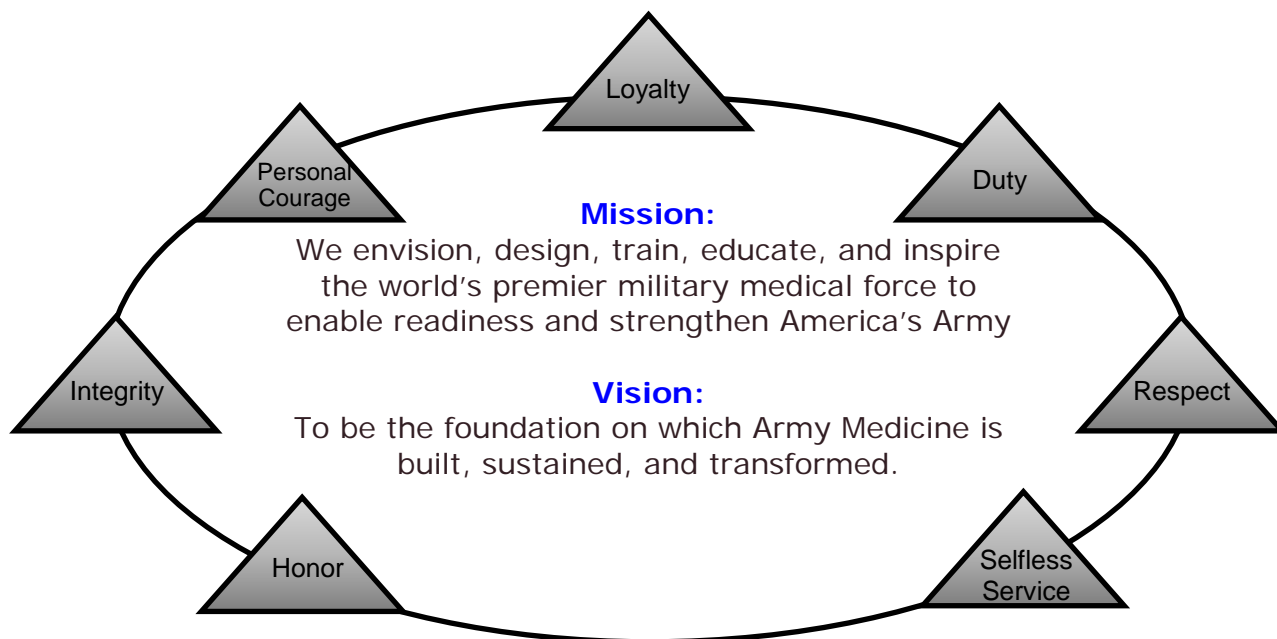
Loyalty

Personal Courage

Duty

Mission:
We envision, design, train, educate, and inspire the world’s premier military medical force to enable readiness and strengthen America’s Army

Integrity

Respect

Vision:
To be the foundation on which Army Medicine is built, sustained, and transformed.

Honor

Selfless Service